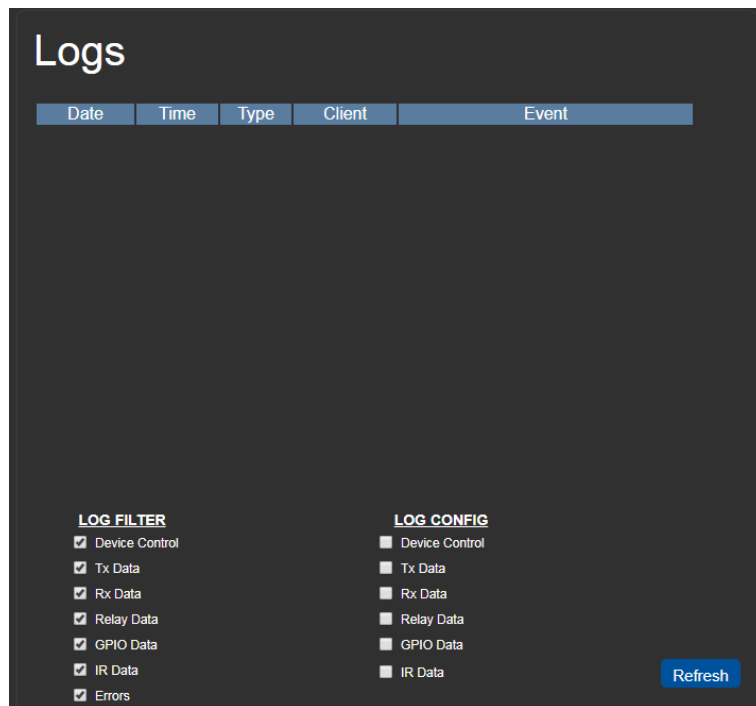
Logs

| Date | Time | Type | Client | Event |
|---|---|---|---|---|

LOG FILTER
Device Control
Tx Data
Rx Data
Relay Data
GPIO Data
IR Data
Errors

LOG CONFIG
Device Control
Tx Data
Rx Data
Relay Data
GPIO Data
IR Data

Refresh